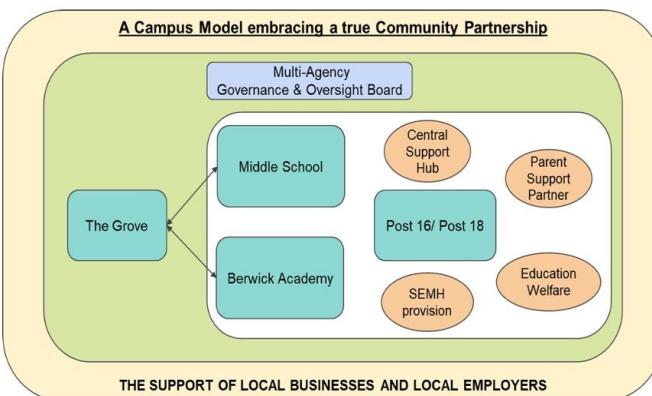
A Campus Model embracing a true Community Partnership

Multi-Agency Governance & Oversight Board

The Grove

Middle School

Berwick Academy

Central Support Hub

Parent Support Partner

Post 16/ Post 18

Education Welfare

SEMH provision

THE SUPPORT OF LOCAL BUSINESSES AND LOCAL EMPLOYERS